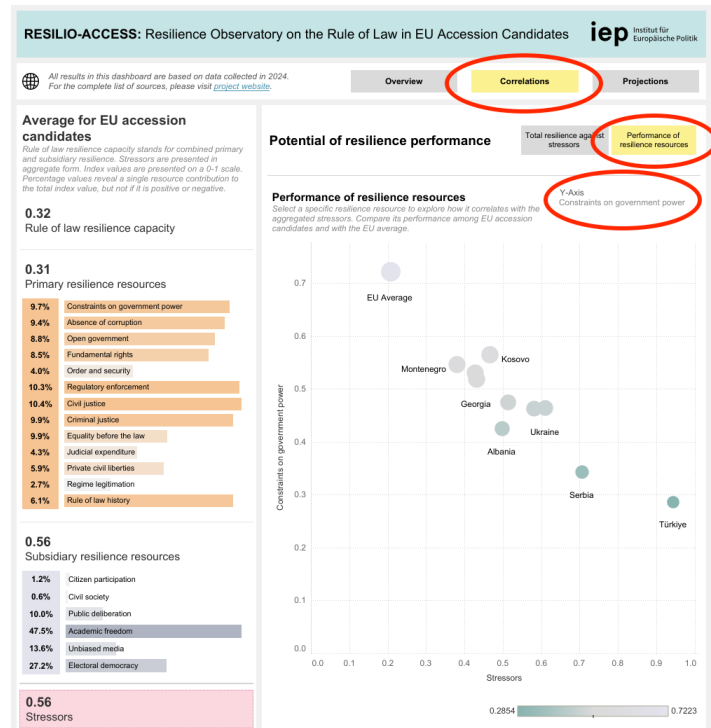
RESILIO-ACCESS: Resilience Observatory on the Rule of Law in EU Accession Candidates

iep Institut für Europäische Politik

All results in this dashboard are based on data collected in 2024. For the complete list of sources, please visit project website.

Overview
Correlations
Projections

Average for EU accession candidates
Rule of law resilience capacity stands for combined primary and subsidiary resilience. Stressors are presented in aggregate form. Index values are presented on a 0-1 scale. Percentage values reveal a single resource contribution to the total index value, but not if it is positive or negative.

0.32
Rule of law resilience capacity

0.31
Primary resilience resources

| | |
|---|---|
| 9.7% | Constraints on government power |
| 9.4% | Absence of corruption |
| 8.8% | Open government |
| 8.5% | Fundamental rights |
| 4.0% | Order and security |
| 10.3% | Regulatory enforcement |
| 10.4% | Civil justice |
| 9.9% | Criminal justice |
| 9.9% | Equality before the law |
| 4.3% | Judicial expenditure |
| 5.9% | Private civil liberties |
| 2.7% | Regime legitimation |
| 6.1% | Rule of law history |

0.56
Subsidiary resilience resources

| | |
|---|---|
| 1.2% | Citizen participation |
| 0.6% | Civil society |
| 10.0% | Public deliberation |
| 47.5% | Academic freedom |
| 13.6% | Unbiased media |
| 27.2% | Electoral democracy |

0.56
Stressors

Potential of resilience performance

Total resilience against stressors
Performance of resilience resources

Performance of resilience resources
Select a specific resilience resource to explore how it correlates with the aggregated stressors. Compare its performance among EU accession candidates and with the EU average.

Y-Axis
Constraints on government power

EU Average
Montenegro
Kosovo
Georgia
Ukraine
Albania
Serbia
Türkiye

0.7
0.6
0.5
0.4
0.3
0.2
0.1
0.0

Constraints on government power

0.0 0.1 0.2 0.3 0.4 0.5 0.6 0.7 0.8 0.9 1.0
Stressors

0.2854
0.7223